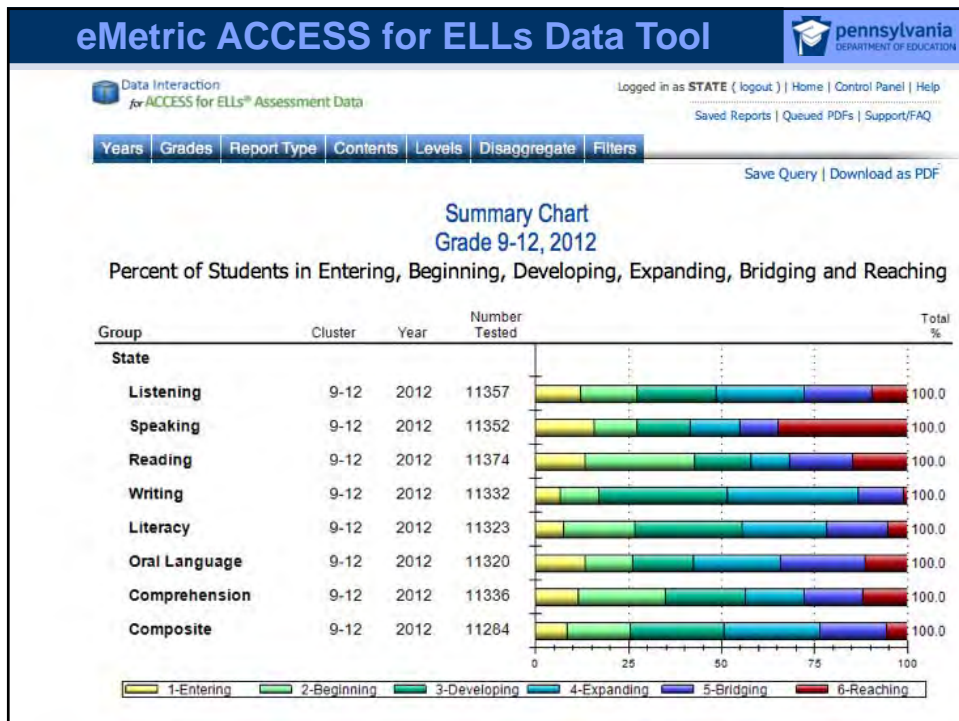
eMetric ACCESS for ELLs Data Tool

pennsylvania DEPARTMENT OF EDUCATION

Data Interaction for ACCESS for ELLs® Assessment Data

Logged in as STATE ( logout ) | Home | Control Panel | Help

Saved Reports | Queued PDFs | Support/FAQ

Years | Grades | Report Type | Contents | Levels | Disaggregate | Filters

Save Query | Download as PDF

Summary Chart
Grade 9-12, 2012

Percent of Students in Entering, Beginning, Developing, Expanding, Bridging and Reaching

| Group | Cluster | Year | Number Tested | Total % |
|---|---|---|---|---|
| State | | | | |
| Listening | 9-12 | 2012 | 11357 | 100.0 |
| Speaking | 9-12 | 2012 | 11352 | 100.0 |
| Reading | 9-12 | 2012 | 11374 | 100.0 |
| Writing | 9-12 | 2012 | 11332 | 100.0 |
| Literacy | 9-12 | 2012 | 11323 | 100.0 |
| Oral Language | 9-12 | 2012 | 11320 | 100.0 |
| Comprehension | 9-12 | 2012 | 11336 | 100.0 |
| Composite | 9-12 | 2012 | 11284 | 100.0 |

0 25 50 75 100

1-Entering 2-Beginning 3-Developing 4-Expanding 5-Bridging 6-Reaching